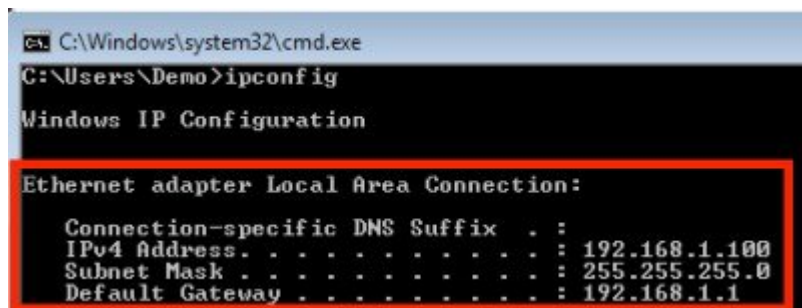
C:\Windows\system32\cmd.exe

C:\Users\Demo>ipconfig

Windows IP Configuration

Ethernet adapter Local Area Connection:

Connection-specific DNS Suffix . :
IPv4 Address. . . . . . . . . . . : 192.168.1.100
Subnet Mask . . . . . . . . . . . : 255.255.255.0
Default Gateway . . . . . . . . . : 192.168.1.1